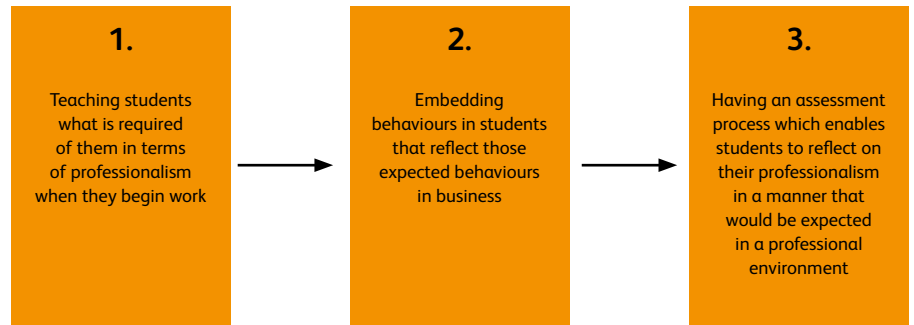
1.

Teaching students what is required of them in terms of professionalism when they begin work

2.

Embedding behaviours in students that reflect those expected behaviours in business

3.

Having an assessment process which enables students to reflect on their professionalism in a manner that would be expected in a professional environment